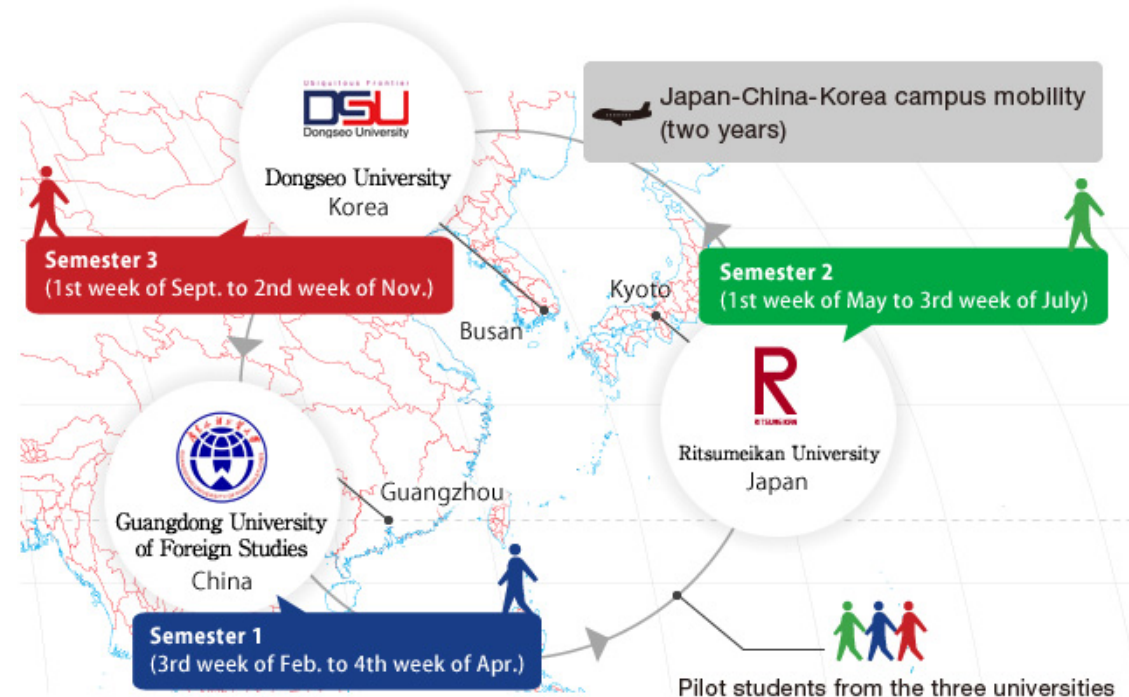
Ubiquitous Frontier
DSU
Dongseo University

Dongseo University
Korea

Japan-China-Korea campus mobility (two years)

Semester 3
(1st week of Sept. to 2nd week of Nov.)

Semester 2
(1st week of May to 3rd week of July)

Kyoto

Busan

R
RITSUMEIKAN

Ritsumeikan University
Japan

Guangzhou

Guangdong University of Foreign Studies
China

Semester 1
(3rd week of Feb. to 4th week of Apr.)

Pilot students from the three universities